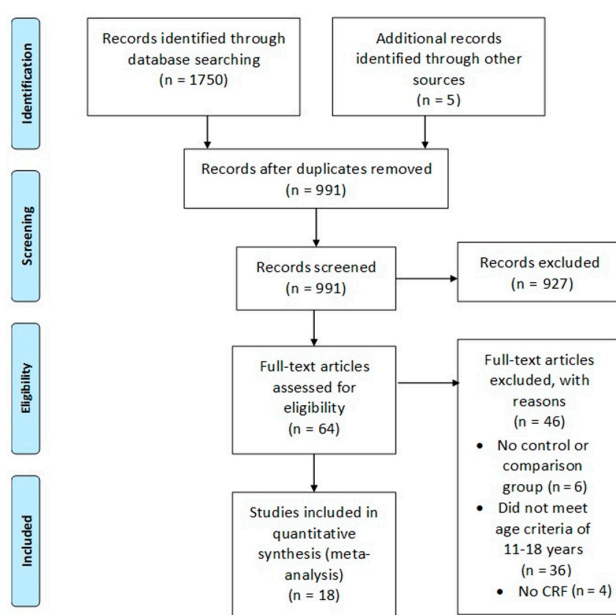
Identification

Records identified through database searching (n = 1750)

Additional records identified through other sources (n = 5)

Records after duplicates removed (n = 991)

Screening

Records screened (n = 991)

Records excluded (n = 927)

Eligibility

Full-text articles assessed for eligibility (n = 64)

Full-text articles excluded, with reasons (n = 46)

- No control or comparison group (n = 6)
- Did not meet age criteria of 11-18 years (n = 36)
- No CRF (n = 4)

Included

Studies included in quantitative synthesis (meta-analysis) (n = 18)